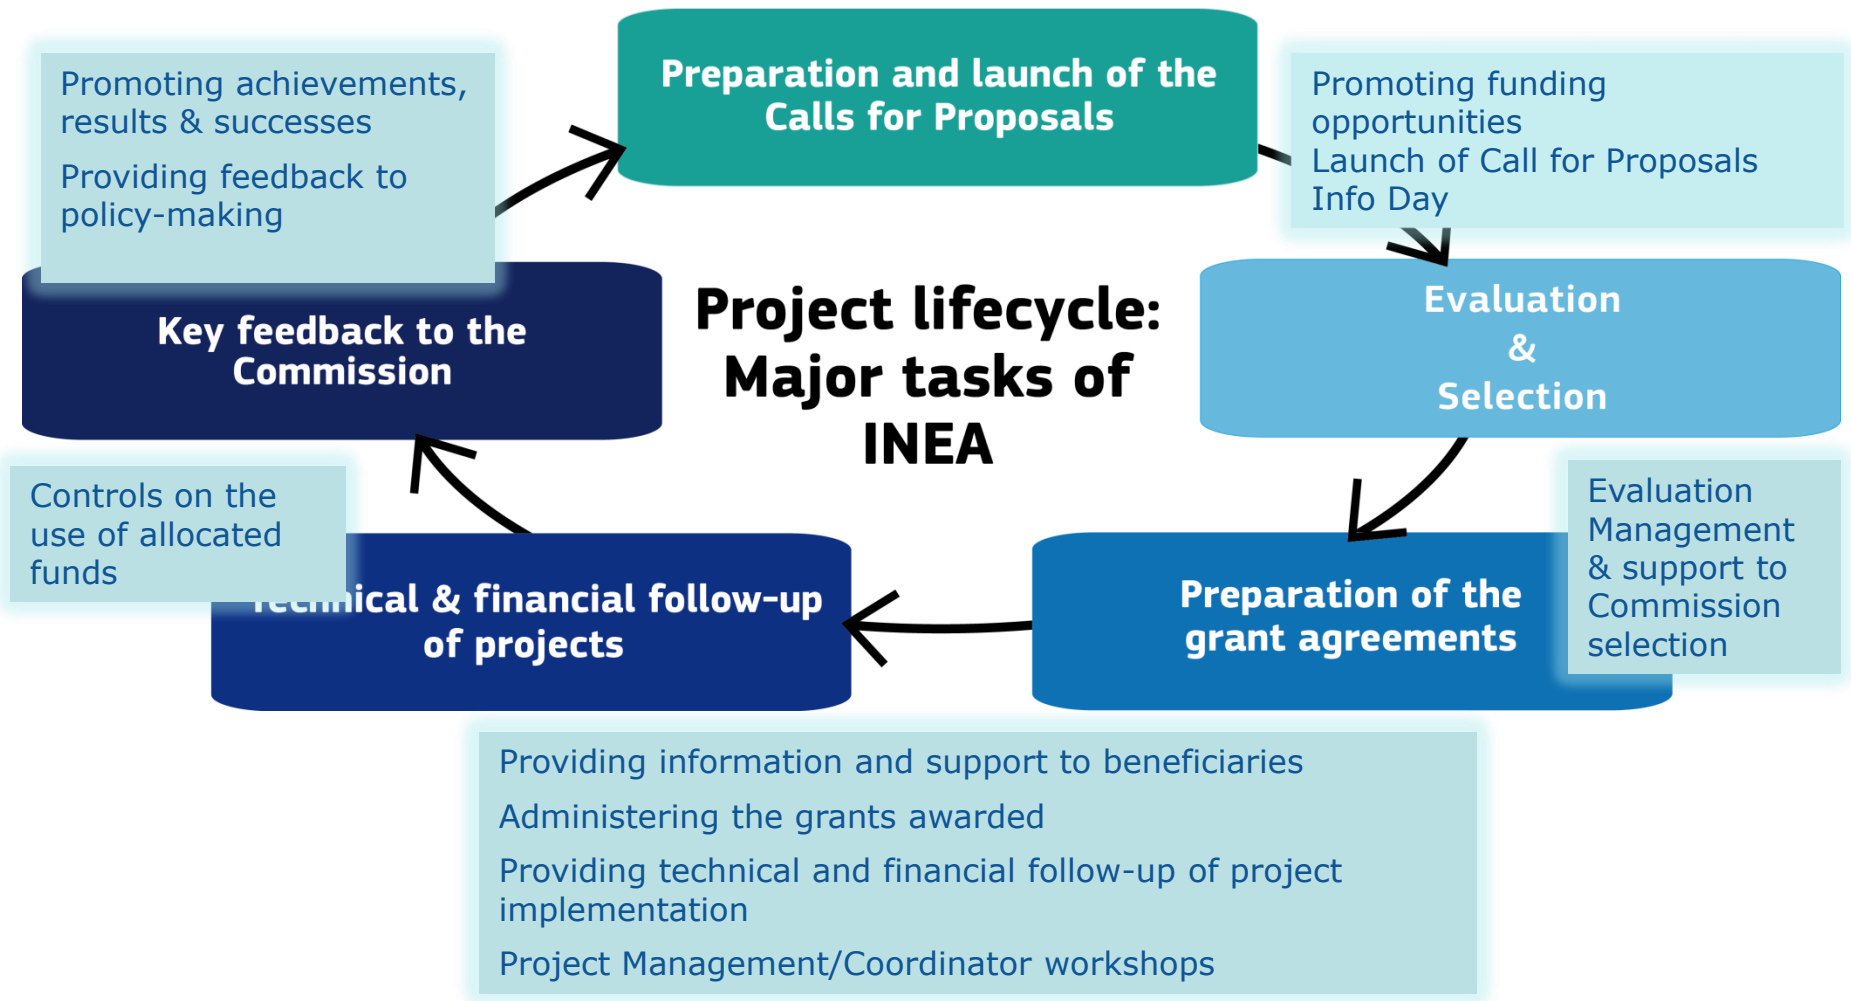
Project lifecycle: Major tasks of INEA

Preparation and launch of the Calls for Proposals

Promoting funding opportunities
Launch of Call for Proposals
Info Day

Evaluation & Selection

Evaluation Management & support to Commission selection

Preparation of the grant agreements

Providing information and support to beneficiaries

Administering the grants awarded

Providing technical and financial follow-up of project implementation

Project Management/Coordinator workshops

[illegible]nical & financial follow-up of projects

Controls on the use of allocated funds

Key feedback to the Commission

Promoting achievements, results & successes

Providing feedback to policy-making